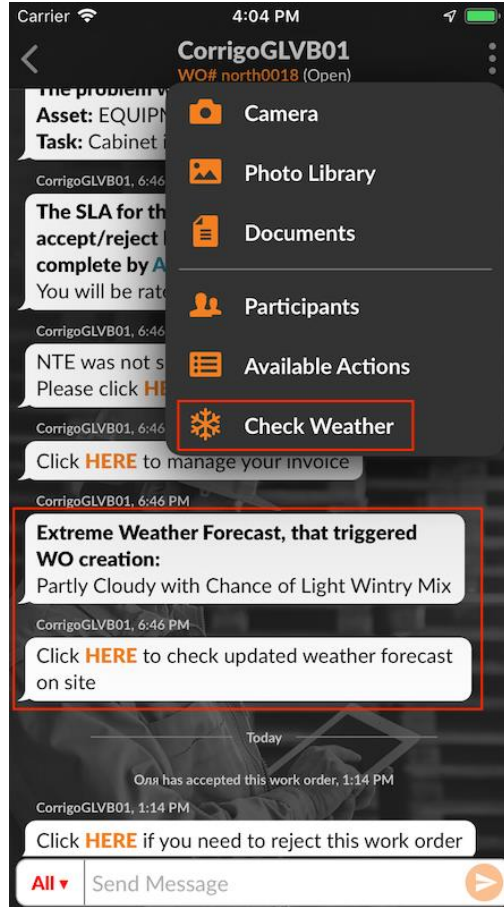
Carrier 4:04 PM

CorrigoGLVB01
WO# north0018 (Open)

The problem w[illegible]
Asset: EQUIPM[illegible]
Task: Cabinet i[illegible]

CorrigoGLVB01, 6:46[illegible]

The SLA for th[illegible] accept/reject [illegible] complete by A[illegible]
You will be rat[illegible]

CorrigoGLVB01, 6:46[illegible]

NTE was not s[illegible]
Please click HE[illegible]

CorrigoGLVB01, 6:46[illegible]

Click HERE to manage your invoice

Camera
Photo Library
Documents
Participants
Available Actions
Check Weather

CorrigoGLVB01, 6:46 PM

Extreme Weather Forecast, that triggered WO creation:
Partly Cloudy with Chance of Light Wintry Mix

CorrigoGLVB01, 6:46 PM

Click HERE to check updated weather forecast on site

Today

Оля has accepted this work order, 1:14 PM

CorrigoGLVB01, 1:14 PM

Click HERE if you need to reject this work order

All ▾ Send Message